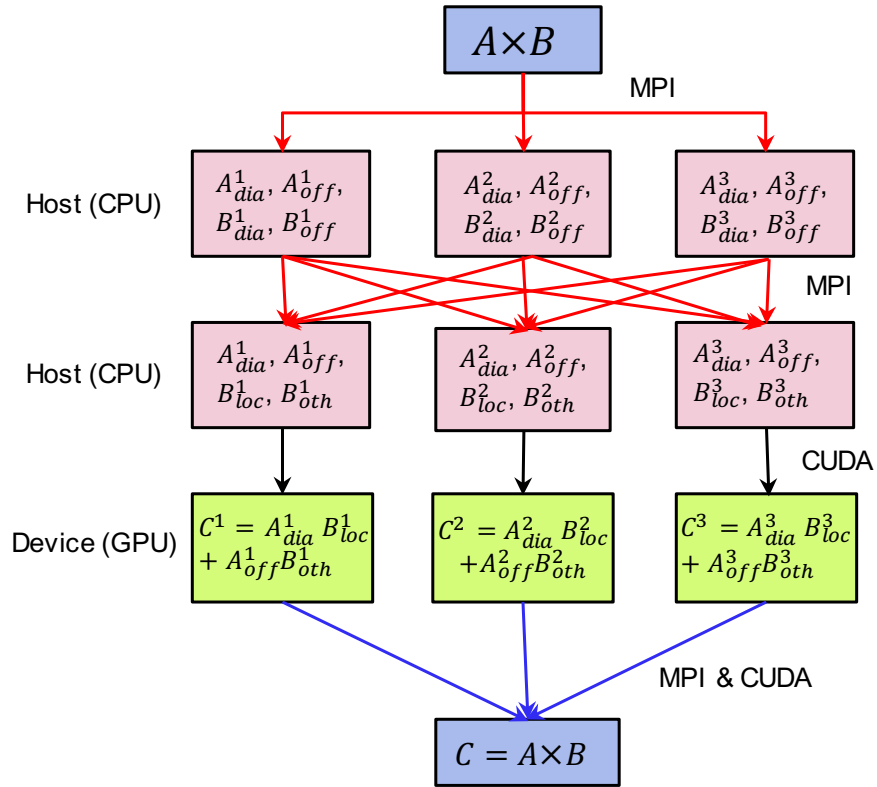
$A \times B$

MPI

Host (CPU)

$A_{dia}^1, A_{off}^1, B_{dia}^1, B_{off}^1$

$A_{dia}^2, A_{off}^2, B_{dia}^2, B_{off}^2$

$A_{dia}^3, A_{off}^3, B_{dia}^3, B_{off}^3$

MPI

Host (CPU)

$A_{dia}^1, A_{off}^1, B_{loc}^1, B_{oth}^1$

$A_{dia}^2, A_{off}^2, B_{loc}^2, B_{oth}^2$

$A_{dia}^3, A_{off}^3, B_{loc}^3, B_{oth}^3$

CUDA

Device (GPU)

$C^1 = A_{dia}^1 B_{loc}^1 + A_{off}^1 B_{oth}^1$

$C^2 = A_{dia}^2 B_{loc}^2 + A_{off}^2 B_{oth}^2$

$C^3 = A_{dia}^3 B_{loc}^3 + A_{off}^3 B_{oth}^3$

MPI & CUDA

$C = A \times B$